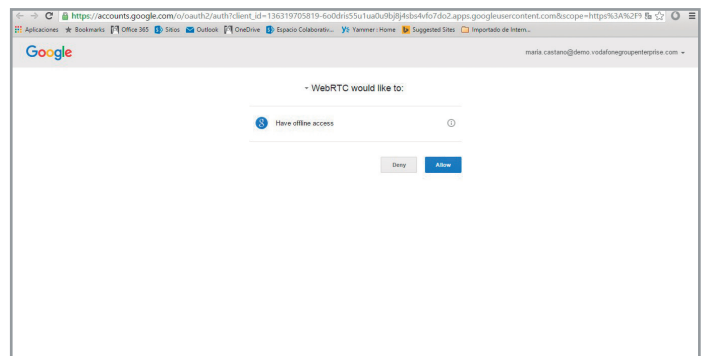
https://accounts.google.com/o/oauth2/auth?client_id=136319705819-6o0dris55u1ua0u9bj8j4sbs4vfo7do2.apps.googleusercontent.com&scope=https%3A%2F%

Aplicaciones Bookmarks Office 365 Sitios Outlook OneDrive Espacio Colaborativ... Yammer : Home Suggested Sites Importado de Intern...

Google

maria.castano@demo.vodafonegroupenterprise.com

WebRTC would like to:

Have offline access

Deny

Allow